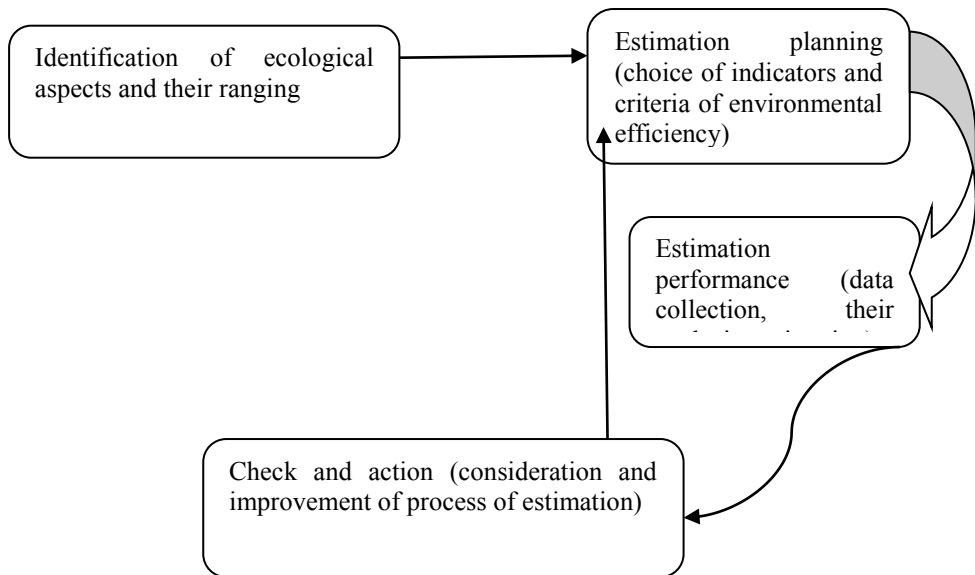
Identification of ecological aspects and their ranging

Estimation planning (choice of indicators and criteria of environmental efficiency)

Estimation performance (data collection, their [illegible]

Check and action (consideration and improvement of process of estimation)